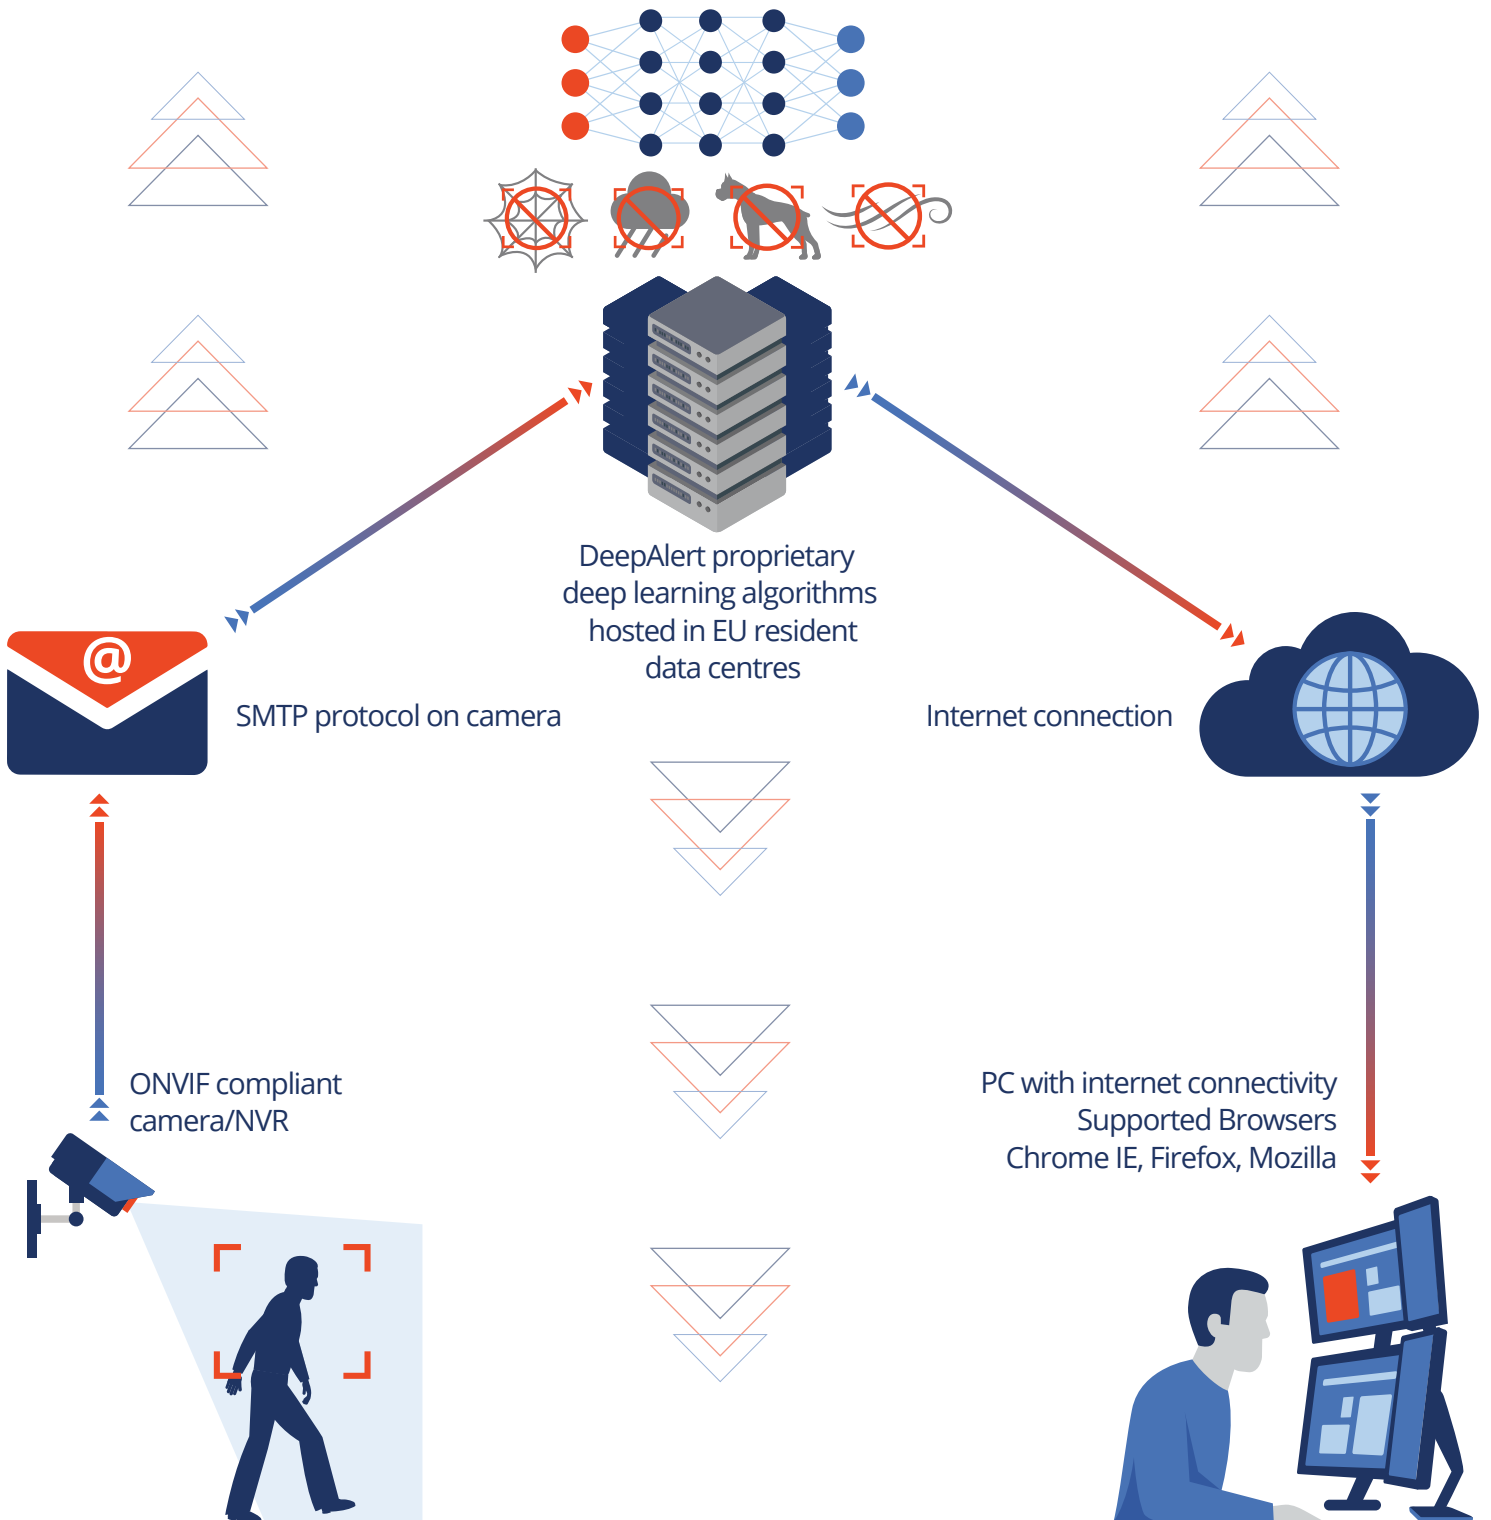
DeepAlert proprietary deep learning algorithms hosted in EU resident data centres

@

SMTP protocol on camera

Internet connection

ONVIF compliant camera/NVR

PC with internet connectivity
Supported Browsers
Chrome IE, Firefox, Mozilla